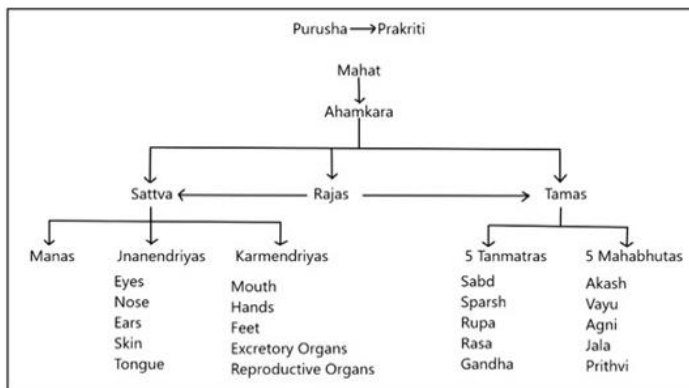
Purusha ⟶ Prakriti

Mahat

Ahamkara

Sattva

Rajas

Tamas

Manas

Jnanendriyas
Eyes
Nose
Ears
Skin
Tongue

Karmendriyas
Mouth
Hands
Feet
Excretory Organs
Reproductive Organs

5 Tanmatras
Sabd
Sparsh
Rupa
Rasa
Gandha

5 Mahabhutas
Akash
Vayu
Agni
Jala
Prithvi